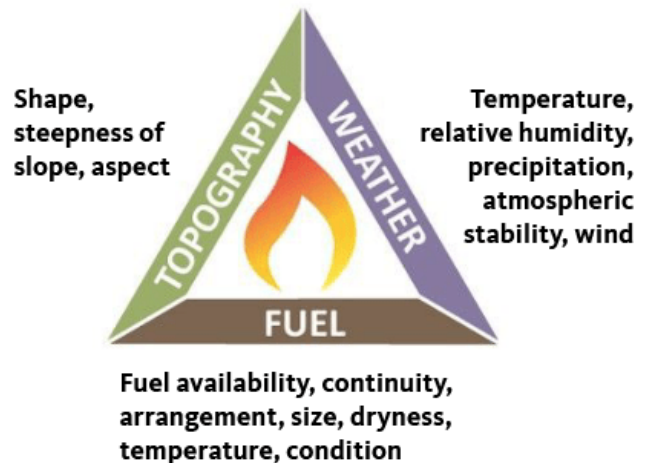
Shape, steepness of slope, aspect

TOPOGRAPHY

WEATHER

Temperature, relative humidity, precipitation, atmospheric stability, wind

FUEL

Fuel availability, continuity, arrangement, size, dryness, temperature, condition